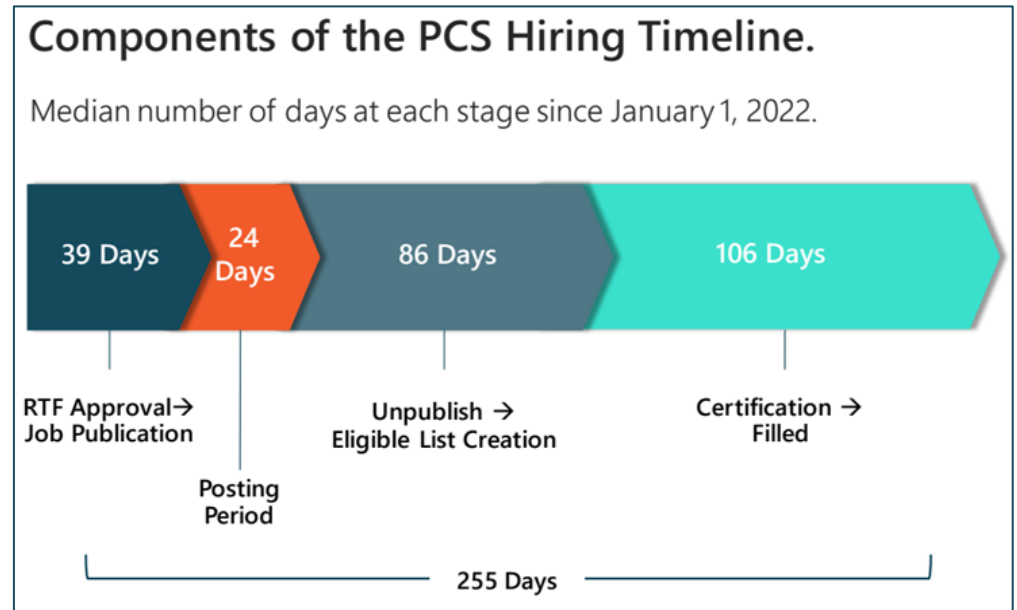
Components of the PCS Hiring Timeline.

Median number of days at each stage since January 1, 2022.

39 Days

24 Days

86 Days

106 Days

RTF Approval→ Job Publication

Posting Period

Unpublish → Eligible List Creation

Certification → Filled

255 Days